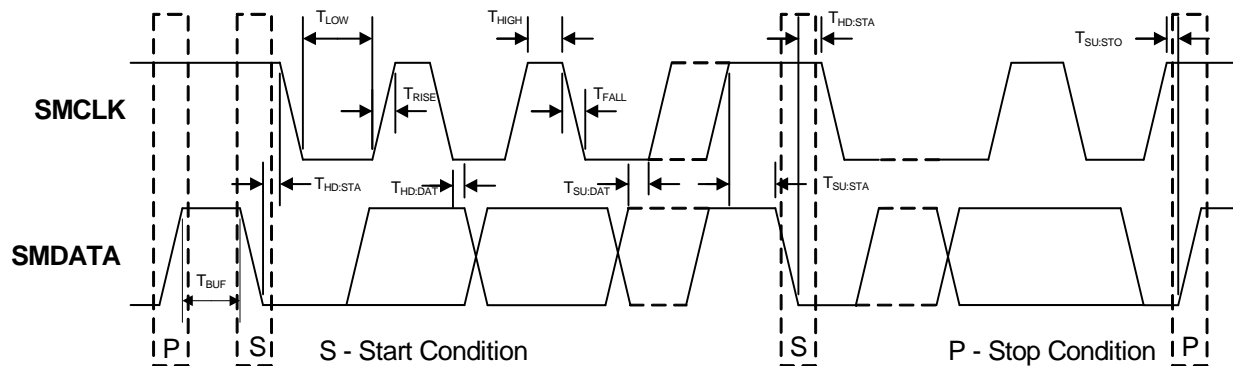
$T_{LOW}$

$T_{HIGH}$

$T_{HD:STA}$

$T_{SU:STO}$

SMCLK

$T_{RISE}$

$T_{FALL}$

$T_{HD:STA}$

$T_{HD:DAT}$

$T_{SU:DAT}$

$T_{SU:STA}$

SMDATA

$T_{BUF}$

P

S

S - Start Condition

S

P - Stop Condition

P